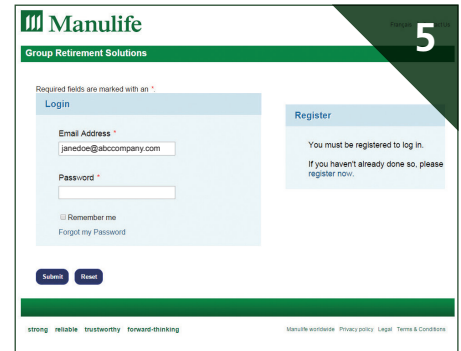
Manulife

Français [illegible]

5

Group Retirement Solutions

Required fields are marked with an *.

Login

Email Address *

janedoe@abccompany.com

Password *

Remember me

Forgot my Password

Register

You must be registered to log in.

If you haven't already done so, please register now.

Submit Reset

strong reliable trustworthy forward-thinking

Manulife worldwide Privacy policy Legal Terms & Conditions